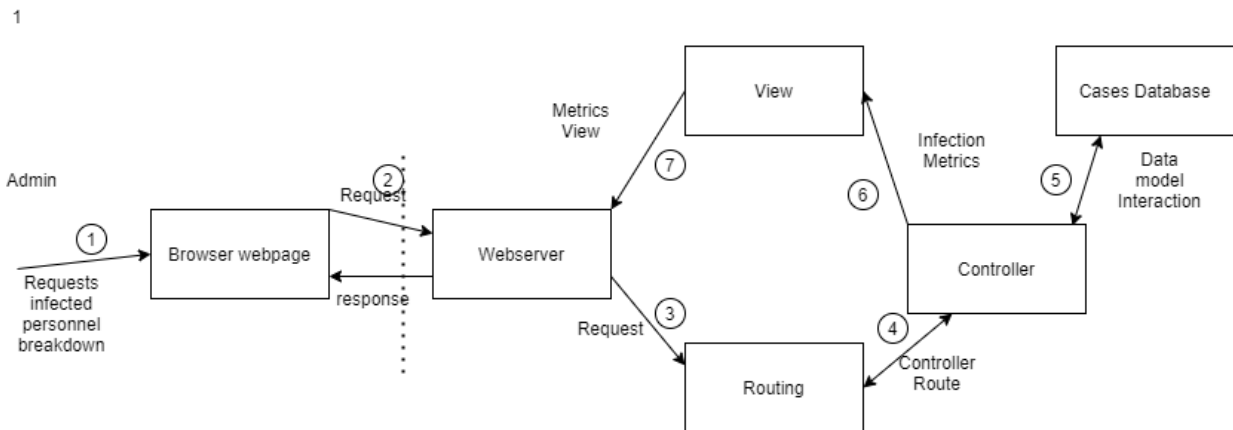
1

View

Cases Database

Metrics View

7

Infection Metrics

Data model Interaction

5

Admin

2

Request

6

1

Browser webpage

Webserver

Controller

Requests infected personnel breakdown

response

3

Request

4

Controller Route

Routing